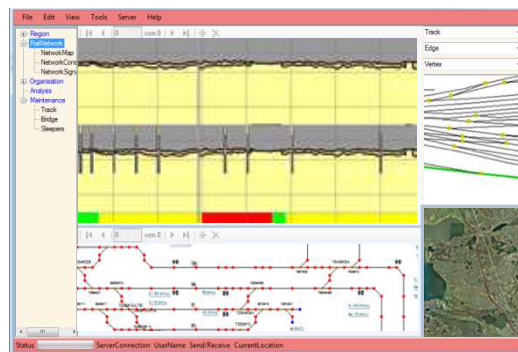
File Edit View Tools Server Help

Region
RailNetwork
NetworkMap
NetworkCone
NetworkSgn
Organisation
Analysis
Maintenance
Track
Bridge
Sleepers

0 vcm 0

Track
Edge
Vertex

0 vcm 0

Status ServerConnection UserName Send/Receive CurrentLocation